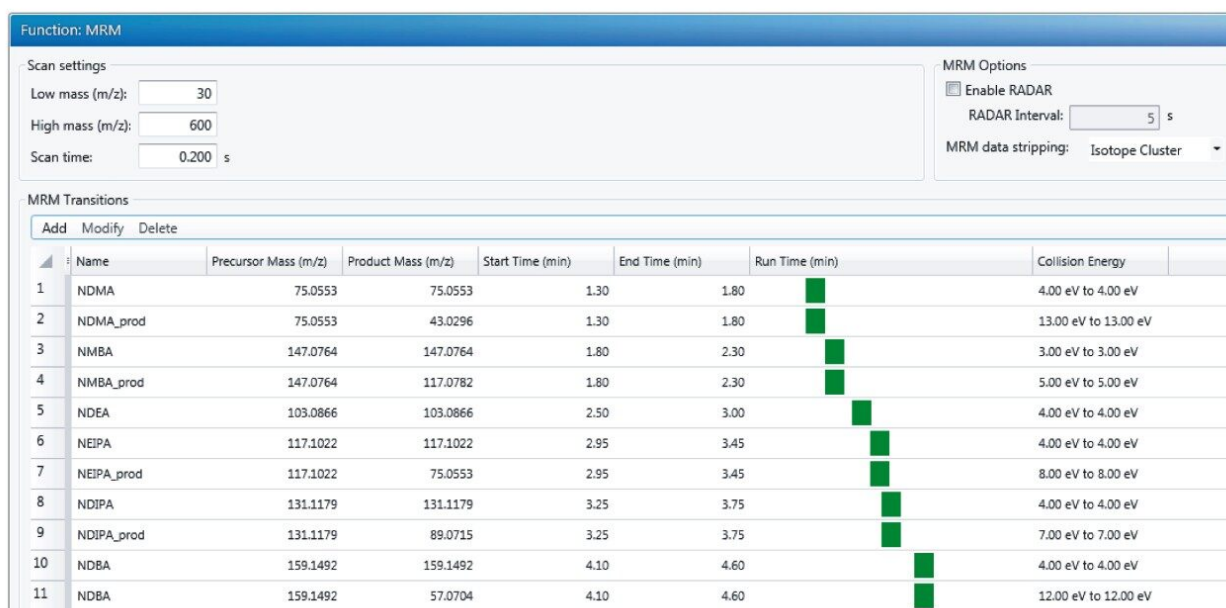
Function: MRM

Scan settings

Low mass (m/z): 30

High mass (m/z): 600

Scan time: 0.200 s

MRM Options

Enable RADAR

RADAR Interval: 5 s

MRM data stripping: Isotope Cluster

MRM Transitions

Add Modify Delete

| | Name | Precursor Mass (m/z) | Product Mass (m/z) | Start Time (min) | End Time (min) | Run Time (min) | Collision Energy |
|---|---|---|---|---|---|---|---|
| 1 | NDMA | 75.0553 | 75.0553 | 1.30 | 1.80 | | 4.00 eV to 4.00 eV |
| 2 | NDMA_prod | 75.0553 | 43.0296 | 1.30 | 1.80 | | 13.00 eV to 13.00 eV |
| 3 | NMBA | 147.0764 | 147.0764 | 1.80 | 2.30 | | 3.00 eV to 3.00 eV |
| 4 | NMBA_prod | 147.0764 | 117.0782 | 1.80 | 2.30 | | 5.00 eV to 5.00 eV |
| 5 | NDEA | 103.0866 | 103.0866 | 2.50 | 3.00 | | 4.00 eV to 4.00 eV |
| 6 | NEIPA | 117.1022 | 117.1022 | 2.95 | 3.45 | | 4.00 eV to 4.00 eV |
| 7 | NEIPA_prod | 117.1022 | 75.0553 | 2.95 | 3.45 | | 8.00 eV to 8.00 eV |
| 8 | NDIPA | 131.1179 | 131.1179 | 3.25 | 3.75 | | 4.00 eV to 4.00 eV |
| 9 | NDIPA_prod | 131.1179 | 89.0715 | 3.25 | 3.75 | | 7.00 eV to 7.00 eV |
| 10 | NDBA | 159.1492 | 159.1492 | 4.10 | 4.60 | | 4.00 eV to 4.00 eV |
| 11 | NDBA | 159.1492 | 57.0704 | 4.10 | 4.60 | | 12.00 eV to 12.00 eV |